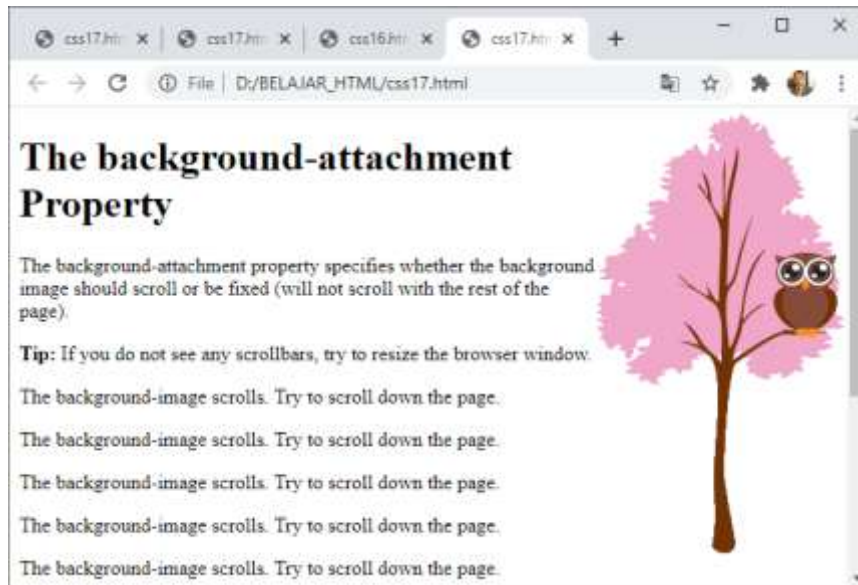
css17.htm ×
css17.htm ×
css16.htm ×
css17.htm ×
+

File | D:/BELAJAR_HTML/css17.html

# The background-attachment Property

The background-attachment property specifies whether the background image should scroll or be fixed (will not scroll with the rest of the page).

**Tip:** If you do not see any scrollbars, try to resize the browser window.

The background-image scrolls. Try to scroll down the page.

The background-image scrolls. Try to scroll down the page.

The background-image scrolls. Try to scroll down the page.

The background-image scrolls. Try to scroll down the page.

The background-image scrolls. Try to scroll down the page.